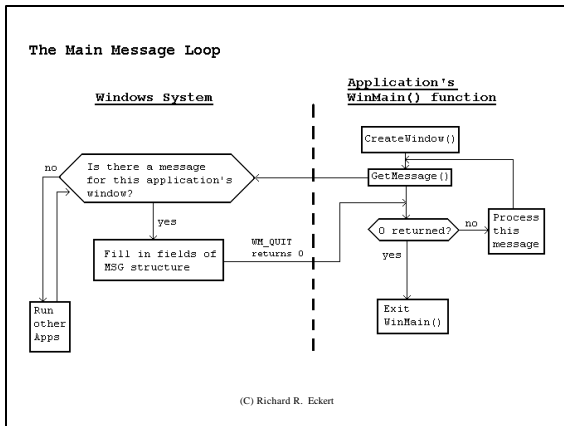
The Main Message Loop

Windows System

Application's WinMain() function

CreateWindow()

no

Is there a message for this application's window?

GetMessage()

yes

WM_QUIT returns 0

0 returned?

no

Process this message

Fill in fields of MSG structure

yes

Run other Apps

Exit WinMain()

(C) Richard R. Eckert